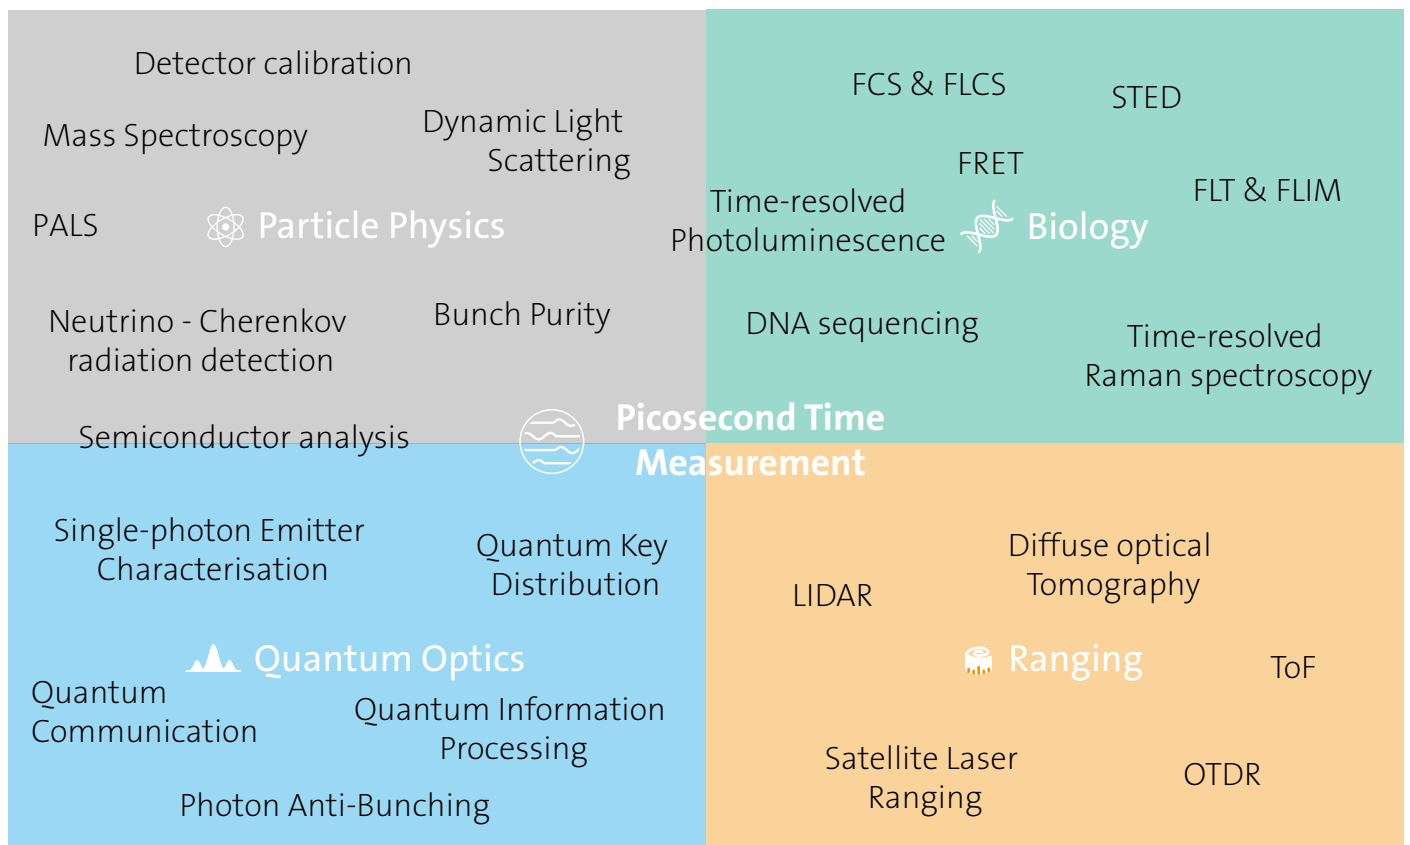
Detector calibration

Mass Spectroscopy

Dynamic Light Scattering

PALS

Particle Physics

Neutrino - Cherenkov radiation detection

Bunch Purity

Semiconductor analysis

FCS & FLCS

STED

FRET

Time-resolved Photoluminescence

Biology

FLT & FLIM

DNA sequencing

Time-resolved Raman spectroscopy

Picosecond Time Measurement

Single-photon Emitter Characterisation

Quantum Key Distribution

Quantum Optics

Quantum Communication

Quantum Information Processing

Photon Anti-Bunching

Diffuse optical Tomography

LIDAR

Ranging

ToF

Satellite Laser Ranging

OTDR